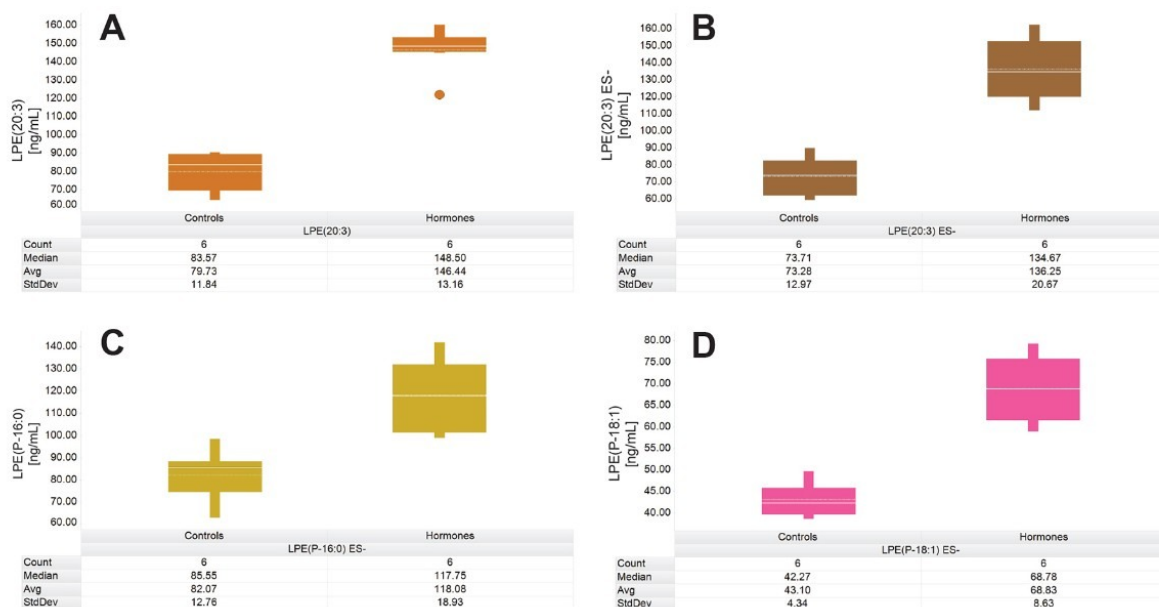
A

LPE(20:3) [ng/mL]

160.00
150.00
140.00
130.00
120.00
110.00
100.00
90.00
80.00
70.00
60.00

| | Controls | Hormones |
|---|---|---|
| | LPE(20:3) | |
| Count | 6 | 6 |
| Median | 83.57 | 148.50 |
| Avg | 79.73 | 146.44 |
| StdDev | 11.84 | 13.16 |

B

LPE(20:3) ES- [ng/mL]

160.00
150.00
140.00
130.00
120.00
110.00
100.00
90.00
80.00
70.00
60.00

| | Controls | Hormones |
|---|---|---|
| | LPE(20:3) ES- | |
| Count | 6 | 6 |
| Median | 73.71 | 134.67 |
| Avg | 73.28 | 136.25 |
| StdDev | 12.97 | 20.67 |

C

LPE(P-16:0) [ng/mL]

140.00
130.00
120.00
110.00
100.00
90.00
80.00
70.00
60.00

| | Controls | Hormones |
|---|---|---|
| | LPE(P-16:0) ES- | |
| Count | 6 | 6 |
| Median | 85.55 | 117.75 |
| Avg | 82.07 | 118.08 |
| StdDev | 12.76 | 18.93 |

D

LPE(P-18:1) [ng/mL]

80.00
75.00
70.00
65.00
60.00
55.00
50.00
45.00
40.00

| | Controls | Hormones |
|---|---|---|
| | LPE(P-18:1) ES- | |
| Count | 6 | 6 |
| Median | 42.27 | 68.78 |
| Avg | 43.10 | 68.83 |
| StdDev | 4.34 | 8.63 |